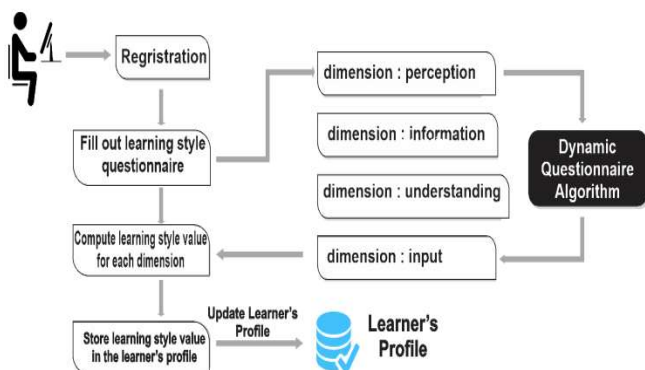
Regristration

Fill out learning style questionnaire

dimension : perception

dimension : information

dimension : understanding

dimension : input

Dynamic Questionnaire Algorithm

Compute learning style value for each dimension

Store learning style value in the learner's profile

Update Learner's Profile

Learner's Profile